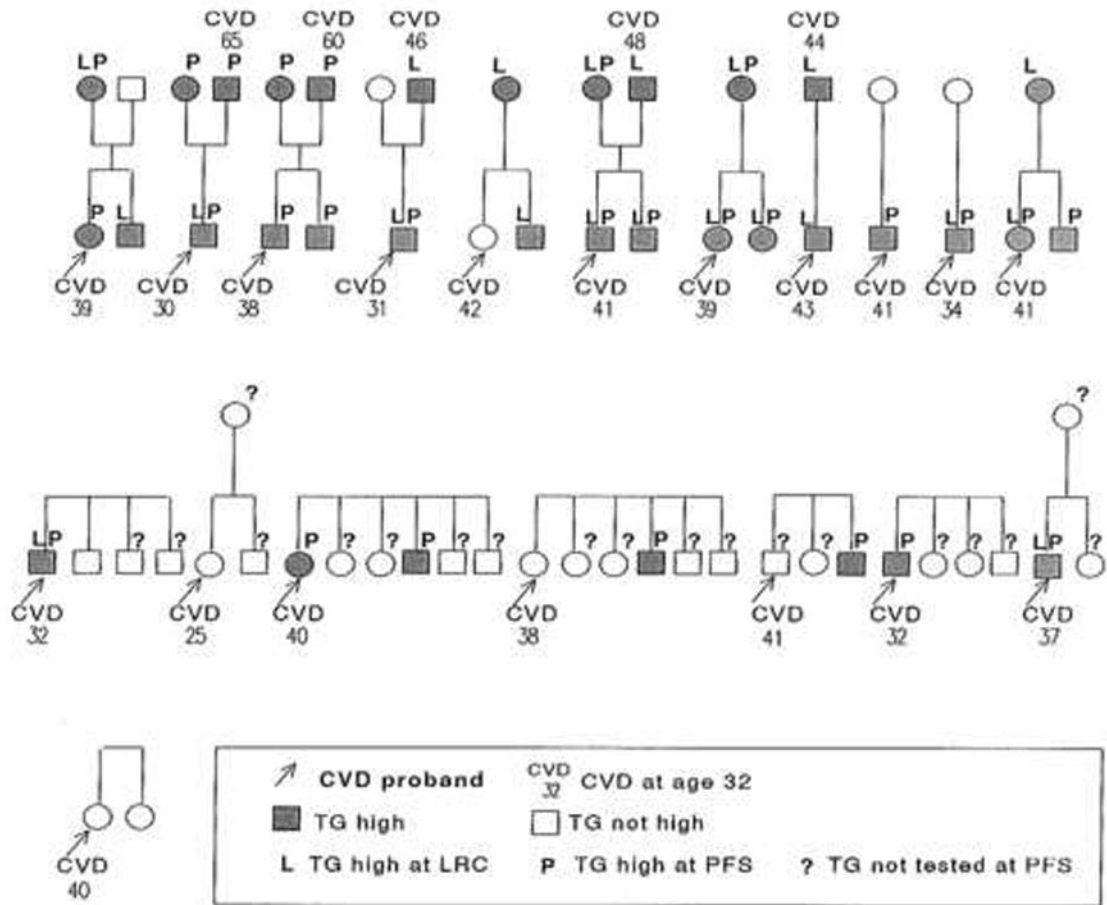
CVD 65 CVD 60 CVD 46 CVD 48 CVD 44

LP P P P P L L LP L LP L L

P L LP P P LP L LP LP LP LP L P LP LP P

CVD 39 CVD 30 CVD 38 CVD 31 CVD 42 CVD 41 CVD 39 CVD 43 CVD 41 CVD 34 CVD 41

? ?

LP ? ? ? P ? ? P ? ? ? ? P ? ? ? ? P ? ? ? LP ?

CVD 32 CVD 25 CVD 40 CVD 38 CVD 41 CVD 32 CVD 37

CVD 40

CVD proband
CVD 32 CVD at age 32
TG high
TG not high
L TG high at LRC
P TG high at PFS
? TG not tested at PFS